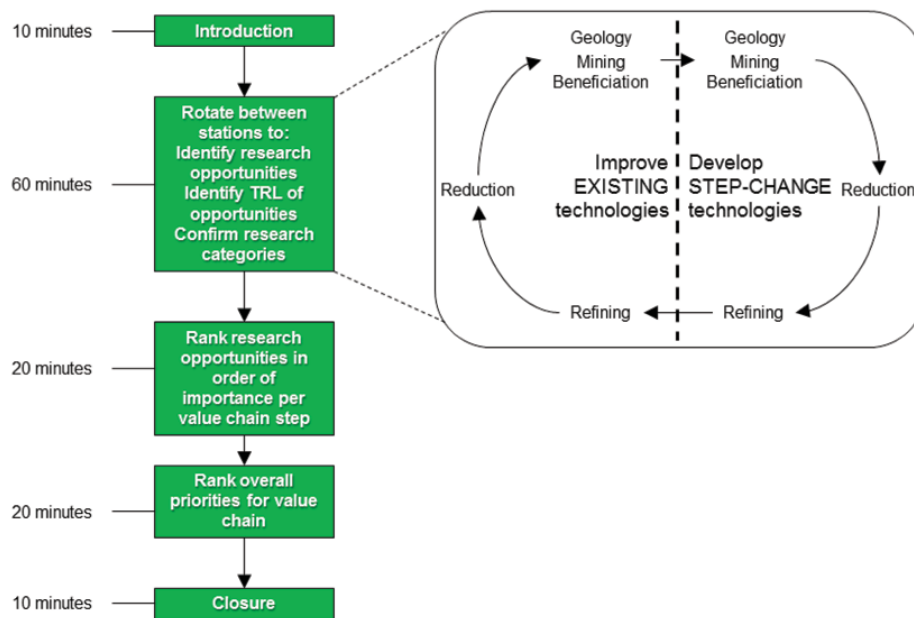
10 minutes

Introduction

60 minutes

Rotate between stations to: Identify research opportunities Identify TRL of opportunities Confirm research categories

20 minutes

Rank research opportunities in order of importance per value chain step

20 minutes

Rank overall priorities for value chain

10 minutes

Closure

Geology
Mining
Beneficiation

Geology
Mining
Beneficiation

Reduction

Improve EXISTING technologies

Develop STEP-CHANGE technologies

Reduction

Refining

Refining